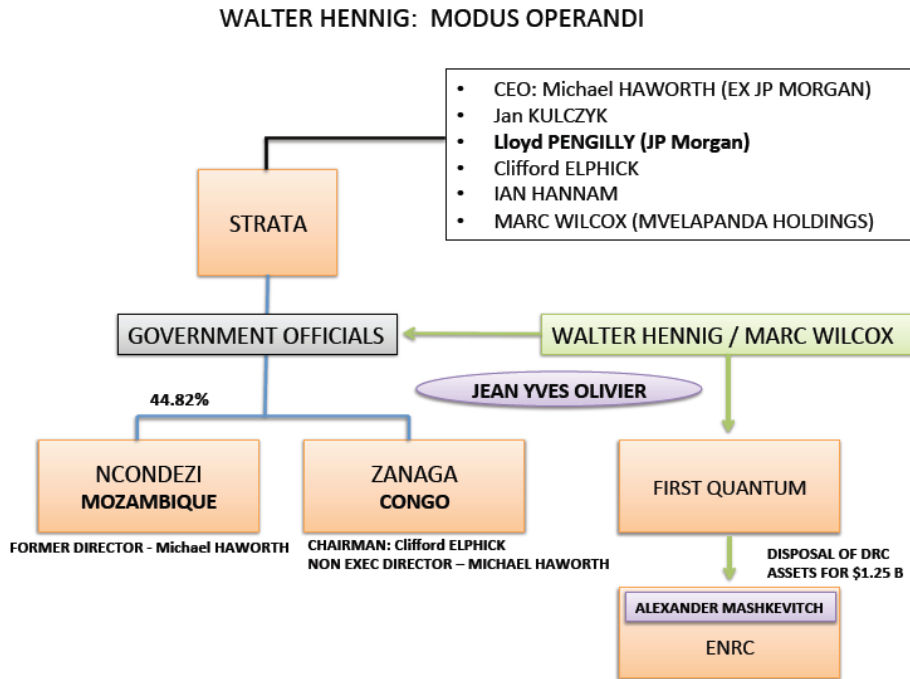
WALTER HENNIG: MODUS OPERANDI

- CEO: Michael HAWORTH (EX JP MORGAN)
- Jan KULCZYK
- **Lloyd PENGILLY (JP Morgan)**
- Clifford ELPHICK
- IAN HANNAM
- MARC WILCOX (MVELAPANDA HOLDINGS)

STRATA

GOVERNMENT OFFICIALS

WALTER HENNIG / MARC WILCOX

JEAN YVES OLIVIER

44.82%

NCONDEZI
MOZAMBIQUE

FORMER DIRECTOR - Michael HAWORTH

ZANAGA
CONGO

CHAIRMAN: Clifford ELPHICK
NON EXEC DIRECTOR – MICHAEL HAWORTH

FIRST QUANTUM

DISPOSAL OF DRC ASSETS FOR $1.25 B

ALEXANDER MASHKEVITCH

ENRC